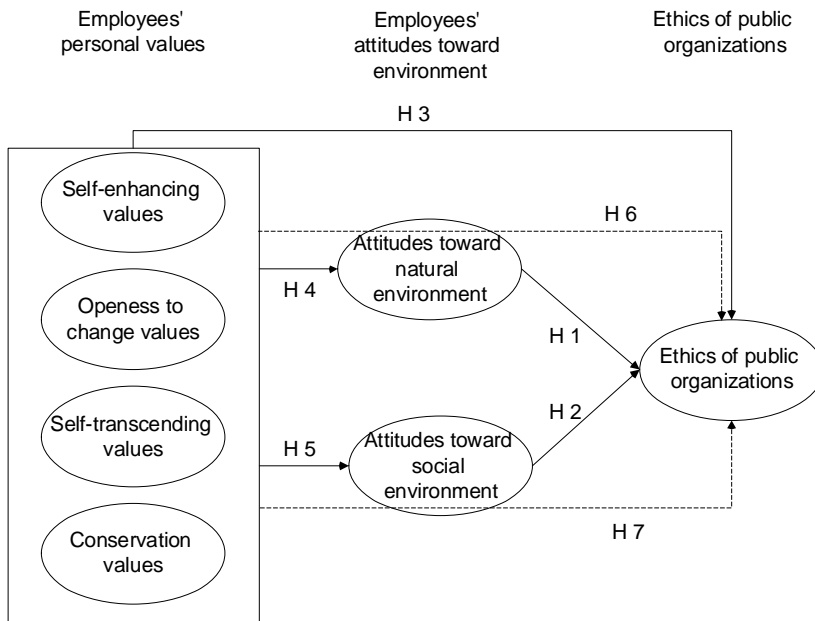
Employees' personal values

Employees' attitudes toward environment

Ethics of public organizations

H 3

Self-enhancing values

H 6

Attitudes toward natural environment

H 4

Openess to change values

H 1

Ethics of public organizations

Self-transcending values

H 2

H 5

Attitudes toward social environment

H 7

Conservation values